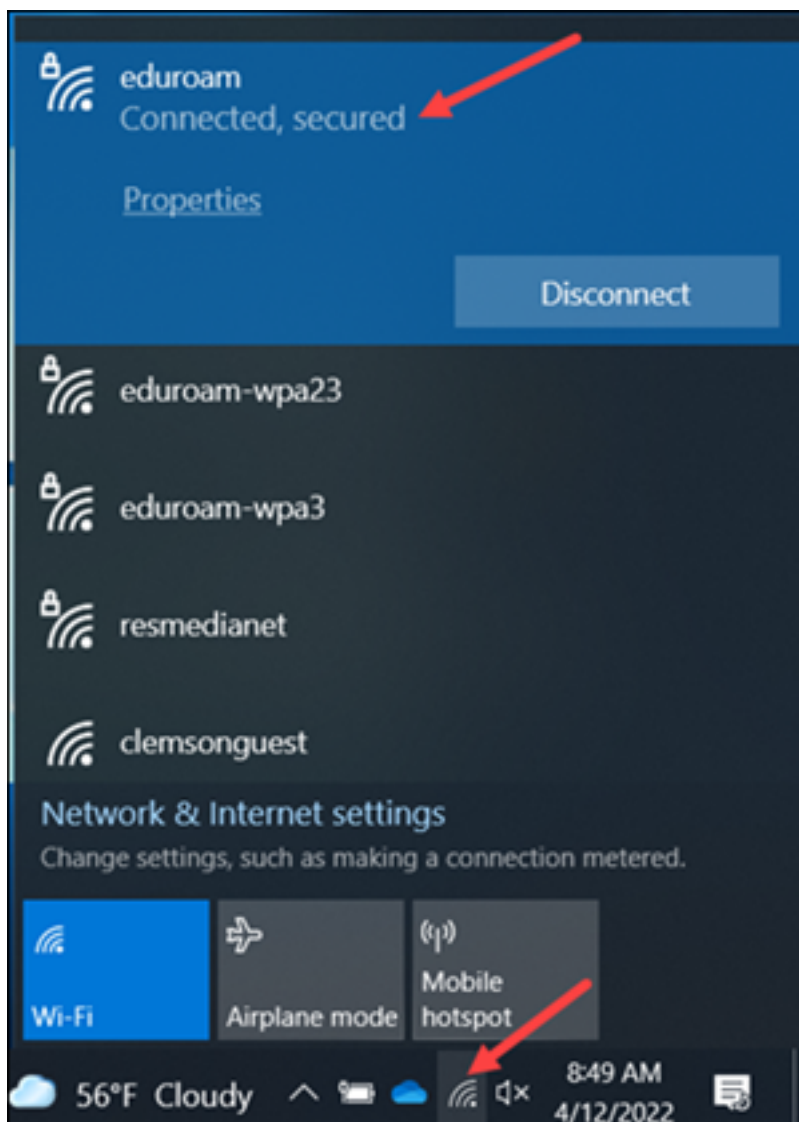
eduroam
Connected, secured

Properties

Disconnect

eduroam-wpa23

eduroam-wpa3

resmedianet

clemsonguest

Network & Internet settings
Change settings, such as making a connection metered.

Wi-Fi

Airplane mode

Mobile hotspot

56°F Cloudy

8:49 AM
4/12/2022